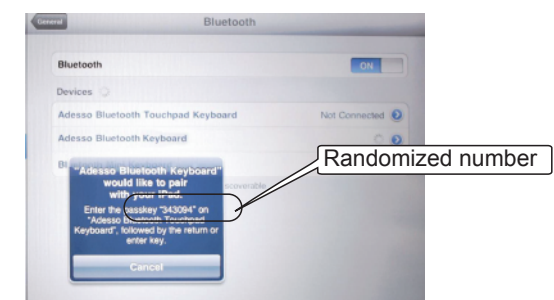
General

Bluetooth

Bluetooth

ON

Devices

Adesso Bluetooth Touchpad Keyboard

Not Connected

Adesso Bluetooth Keyboard

Bl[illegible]

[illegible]coverable

"Adesso Bluetooth Keyboard" would like to pair with your iPad.

Enter the passkey "343094" on "Adesso Bluetooth Touchpad Keyboard", followed by the return or enter key.

Cancel

Randomized number